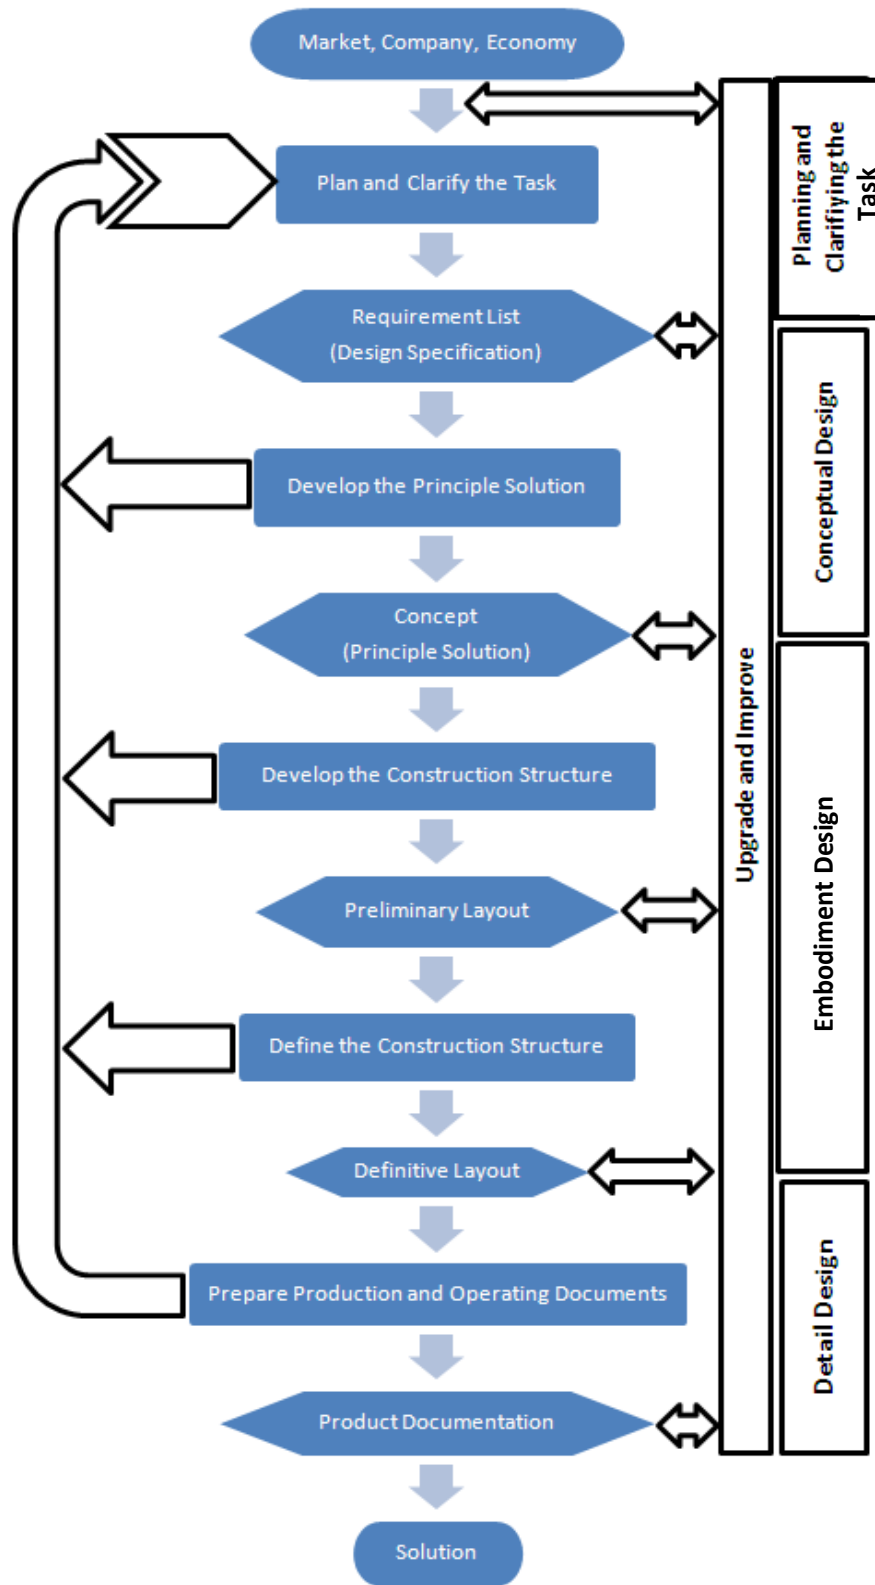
Market, Company, Economy

Plan and Clarify the Task

Requirement List
(Design Specification)

Develop the Principle Solution

Concept
(Principle Solution)

Develop the Construction Structure

Preliminary Layout

Define the Construction Structure

Definitive Layout

Prepare Production and Operating Documents

Product Documentation

Solution

Upgrade and Improve

Planning and Clarifiying the Task

Conceptual Design

Embodiment Design

Detail Design